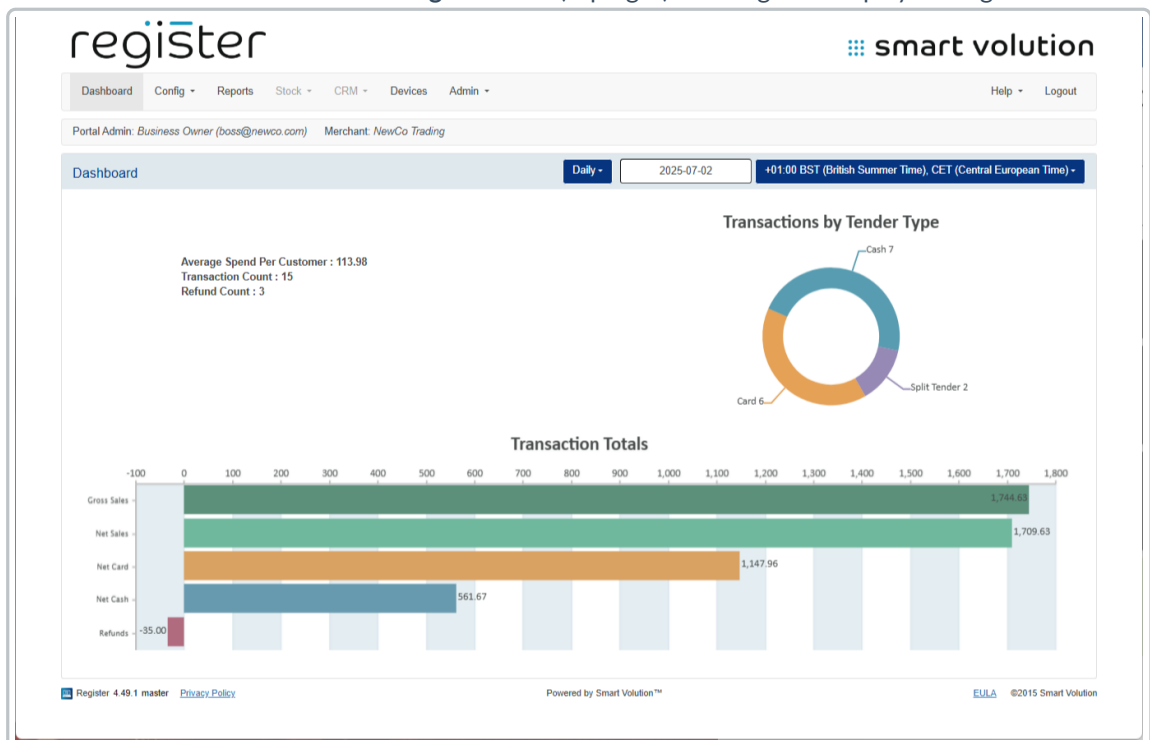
register

smart volution

Dashboard Config Reports Stock CRM Devices Admin Help Logout

Portal Admin: Business Owner (boss@newco.com) Merchant: NewCo Trading

Dashboard Daily 2025-07-02 +01:00 BST (British Summer Time), CET (Central European Time)

Average Spend Per Customer : 113.98
Transaction Count : 15
Refund Count : 3

Transactions by Tender Type

Cash 7
Split Tender 2
Card 6

Transaction Totals

-100 0 100 200 300 400 500 600 700 800 900 1,000 1,100 1,200 1,300 1,400 1,500 1,600 1,700 1,800

Gross Sales 1,744.63
Net Sales 1,709.63
Net Card 1,147.96
Net Cash 561.67
Refunds -35.00

Register 4.49.1 master Privacy Policy Powered by Smart Volution™ EULA ©2015 Smart Volution